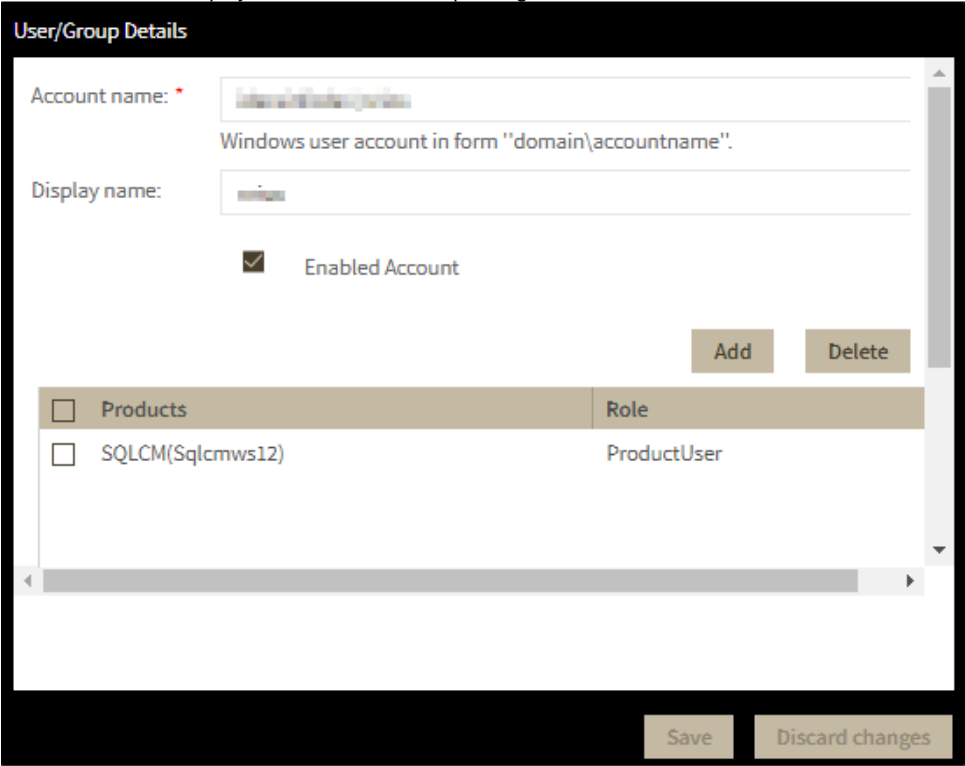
User/Group Details

Account name: *
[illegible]
Windows user account in form "domain\accountname".

Display name:
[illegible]

Enabled Account

Add
Delete

| Products | Role |
|---|---|
| SQLCM(Sqlcmws12) | ProductUser |

Save
Discard changes